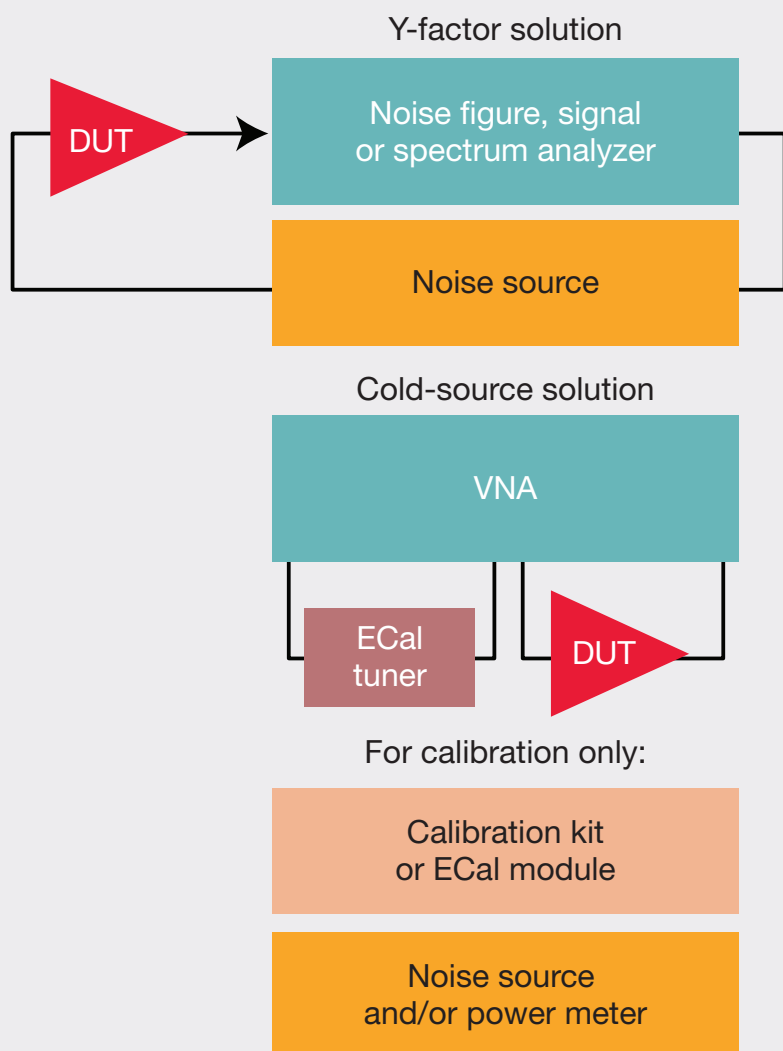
Y-factor solution

DUT

Noise figure, signal or spectrum analyzer

Noise source

Cold-source solution

VNA

ECal tuner

DUT

For calibration only:

Calibration kit or ECal module

Noise source and/or power meter